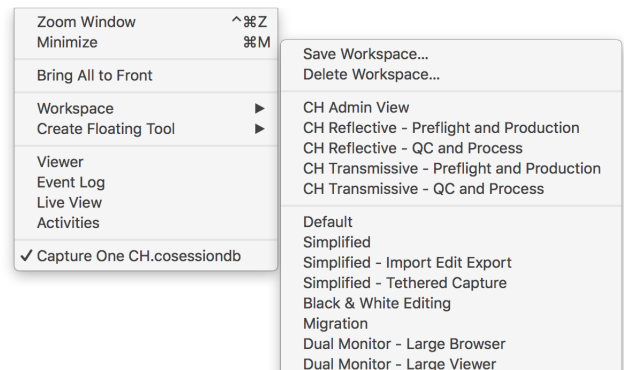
Zoom Window ^⌘Z
Minimize ⌘M

Bring All to Front

Workspace ▶
Create Floating Tool ▶

Viewer
Event Log
Live View
Activities

✓ Capture One CH.cosessiondb

Save Workspace...
Delete Workspace...

CH Admin View
CH Reflective - Preflight and Production
CH Reflective - QC and Process
CH Transmissive - Preflight and Production
CH Transmissive - QC and Process

Default
Simplified
Simplified - Import Edit Export
Simplified - Tethered Capture
Black & White Editing
Migration
Dual Monitor - Large Browser
Dual Monitor - Large Viewer